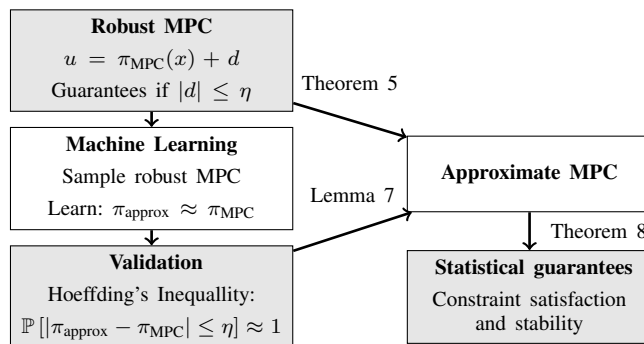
**Robust MPC**

$u = \pi_{\text{MPC}}(x) + d$

Guarantees if $|d| \leq \eta$

Theorem 5

**Machine Learning**

Sample robust MPC

Learn: $\pi_{\text{approx}} \approx \pi_{\text{MPC}}$

Lemma 7

**Approximate MPC**

Theorem 8

**Validation**

Hoeffding's Inequallity:

$\mathbb{P}\left[|\pi_{\text{approx}} - \pi_{\text{MPC}}| \leq \eta\right] \approx 1$

**Statistical guarantees**

Constraint satisfaction and stability